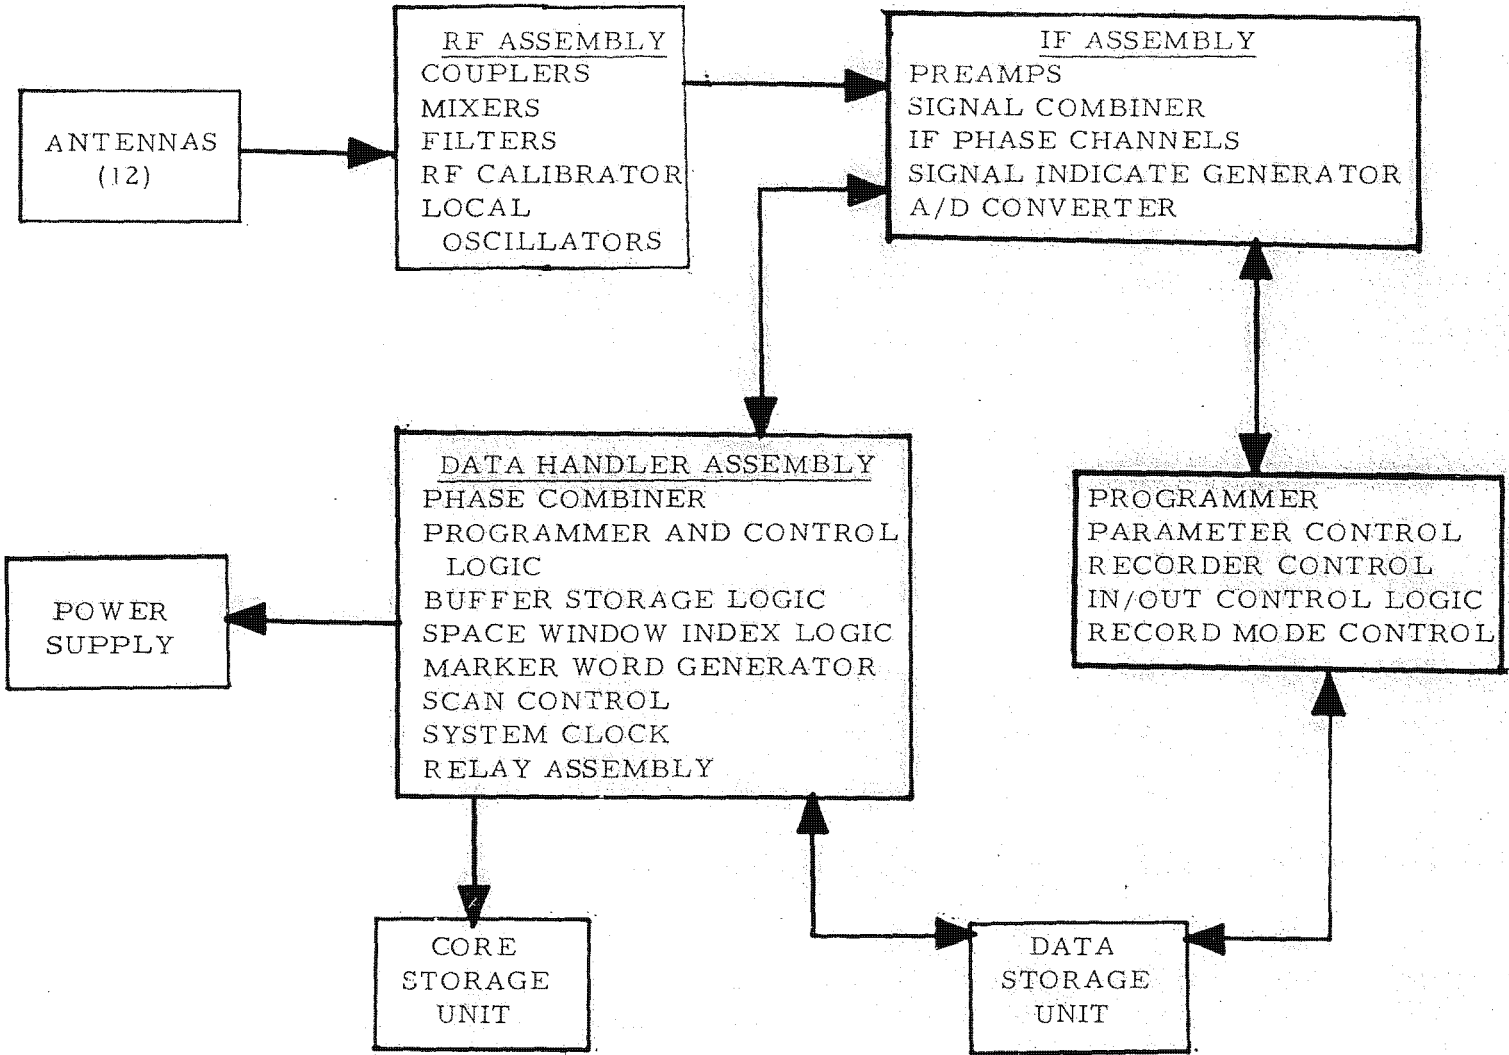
ANTENNAS (12)

RF ASSEMBLY
COUPLERS
MIXERS
FILTERS
RF CALIBRATOR
LOCAL OSCILLATORS

IF ASSEMBLY
PREAMPS
SIGNAL COMBINER
IF PHASE CHANNELS
SIGNAL INDICATE GENERATOR
A/D CONVERTER

DATA HANDLER ASSEMBLY
PHASE COMBINER
PROGRAMMER AND CONTROL LOGIC
BUFFER STORAGE LOGIC
SPACE WINDOW INDEX LOGIC
MARKER WORD GENERATOR
SCAN CONTROL
SYSTEM CLOCK
RELAY ASSEMBLY

POWER SUPPLY

PROGRAMMER
PARAMETER CONTROL
RECORDER CONTROL
IN/OUT CONTROL LOGIC
RECORD MODE CONTROL

CORE STORAGE UNIT

DATA STORAGE UNIT